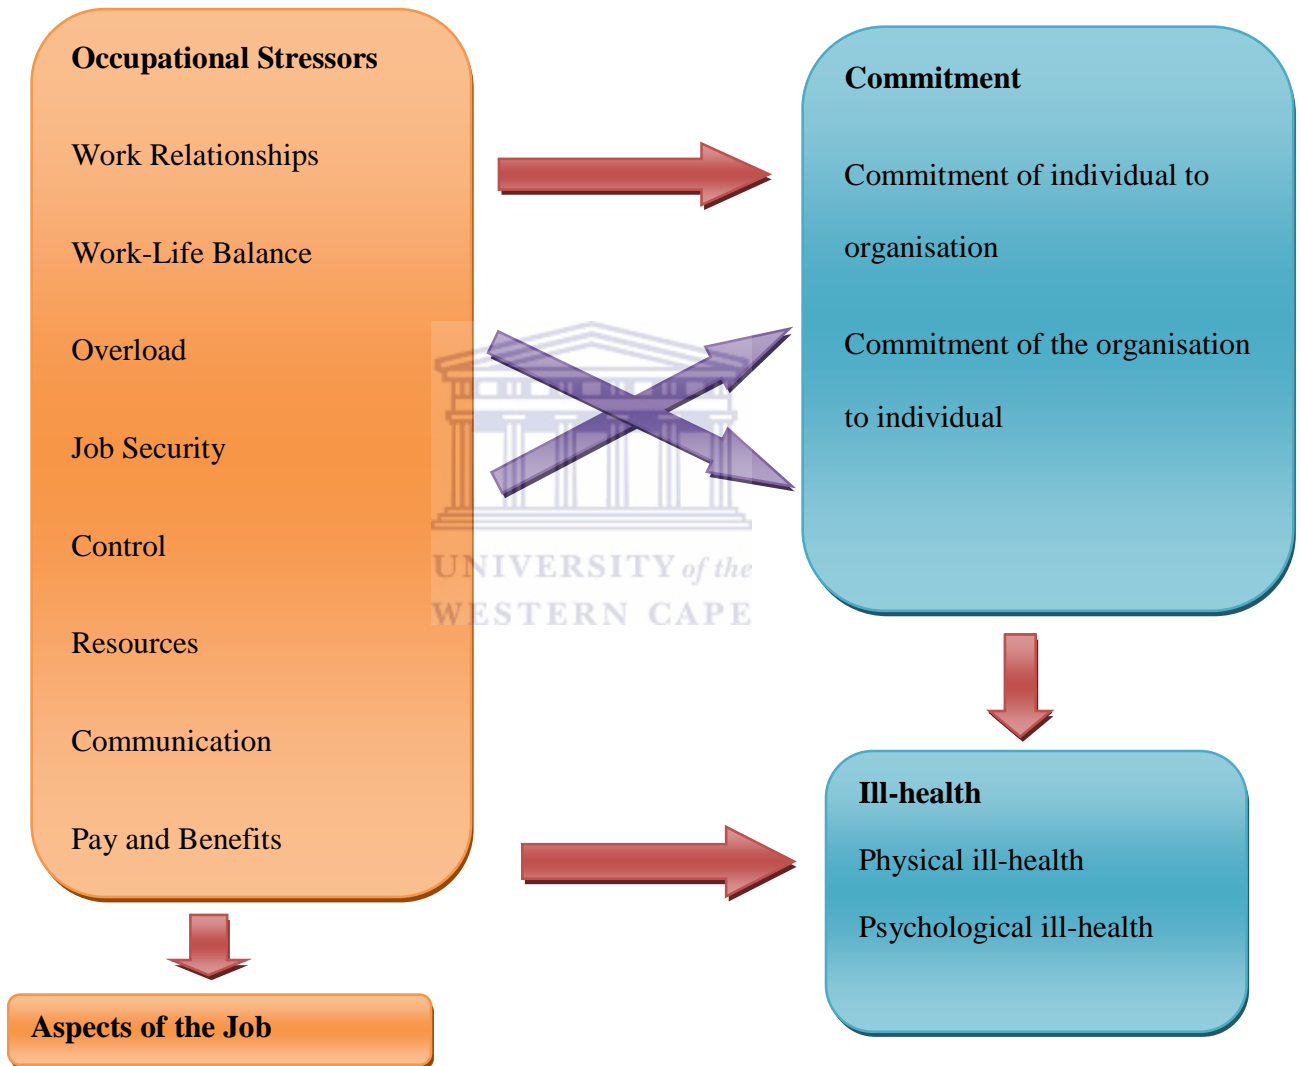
Occupational Stressors

Work Relationships

Work-Life Balance

Overload

Job Security

Control

Resources

Communication

Pay and Benefits

Aspects of the Job

Commitment

Commitment of individual to organisation

Commitment of the organisation to individual

UNIVERSITY of the WESTERN CAPE

Ill-health

Physical ill-health

Psychological ill-health